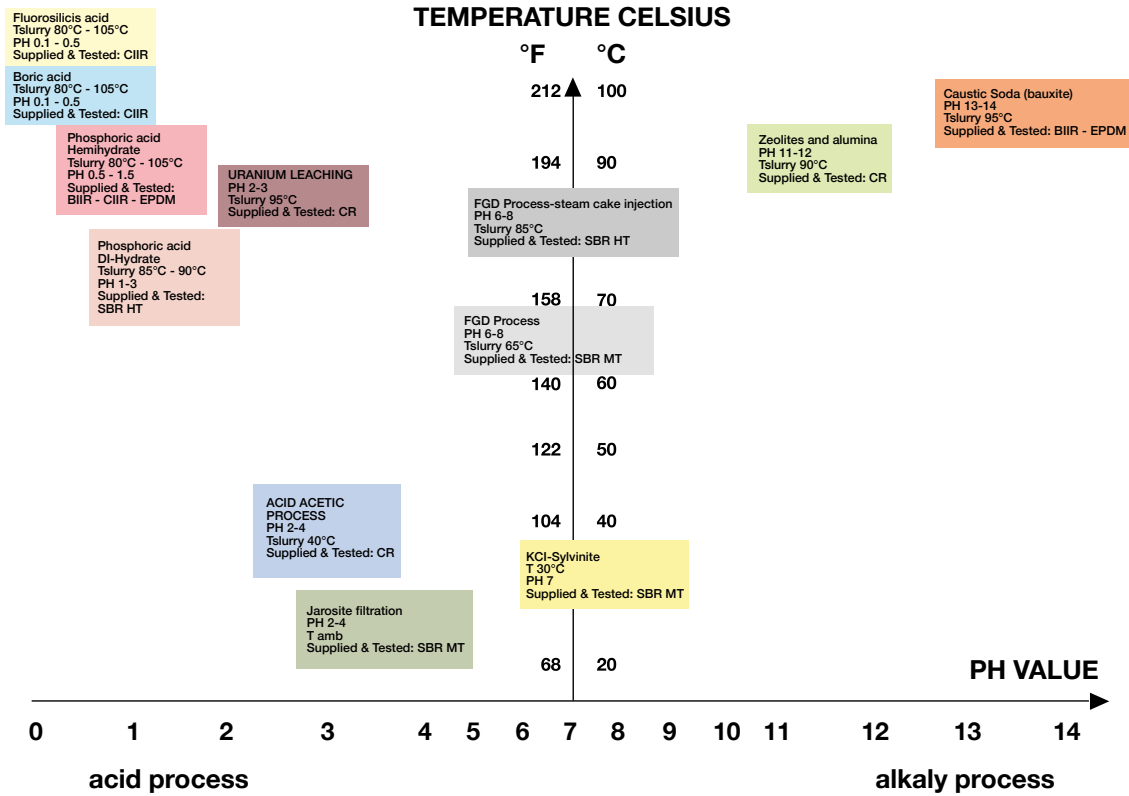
TEMPERATURE CELSIUS

Fluorosilicis acid
Tslurry 80°C - 105°C
PH 0.1 - 0.5
Supplied & Tested: CIIR

Boric acid
Tslurry 80°C - 105°C
PH 0.1 - 0.5
Supplied & Tested: CIIR

Phosphoric acid
Hemihydrate
Tslurry 80°C - 105°C
PH 0.5 - 1.5
Supplied & Tested:
BIIR - CIIR - EPDM

URANIUM LEACHING
PH 2-3
Tslurry 95°C
Supplied & Tested: CR

Phosphoric acid
DI-Hydrate
Tslurry 85°C - 90°C
PH 1-3
Supplied & Tested:
SBR HT

°F °C
212 100
194 90
158 70
140 60
122 50
104 40
68 20

Caustic Soda (bauxite)
PH 13-14
Tslurry 95°C
Supplied & Tested: BIIR - EPDM

Zeolites and alumina
PH 11-12
Tslurry 90°C
Supplied & Tested: CR

FGD Process-steam cake injection
PH 6-8
Tslurry 85°C
Supplied & Tested: SBR HT

FGD Process
PH 6-8
Tslurry 65°C
Supplied & Tested: SBR MT

ACID ACETIC
PROCESS
PH 2-4
Tslurry 40°C
Supplied & Tested: CR

KCl-Sylvinite
T 30°C
PH 7
Supplied & Tested: SBR MT

Jarosite filtration
PH 2-4
T amb
Supplied & Tested: SBR MT

PH VALUE

0 1 2 3 4 5 6 7 8 9 10 11 12 13 14

acid process

alkaly process